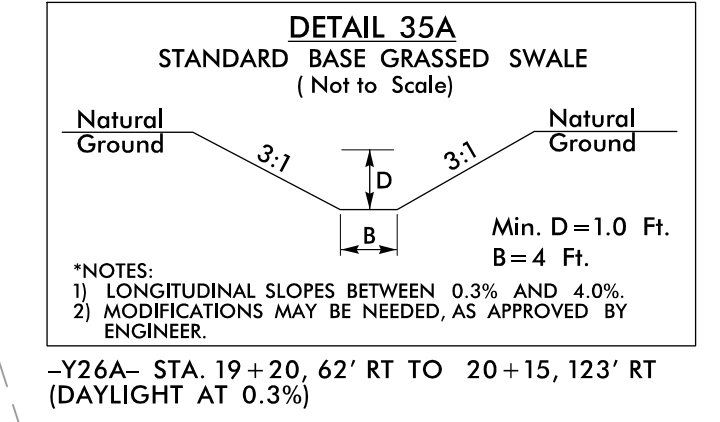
DETAIL 35A
STANDARD BASE GRASSED SWALE
( Not to Scale)

Natural Ground

3:1

D

3:1

Natural Ground

B

Min. D = 1.0 Ft.
B = 4 Ft.

*NOTES:
1) LONGITUDINAL SLOPES BETWEEN 0.3% AND 4.0%.
2) MODIFICATIONS MAY BE NEEDED, AS APPROVED BY ENGINEER.

–Y26A– STA. 19 + 20, 62′ RT TO 20 + 15, 123′ RT (DAYLIGHT AT 0.3%)